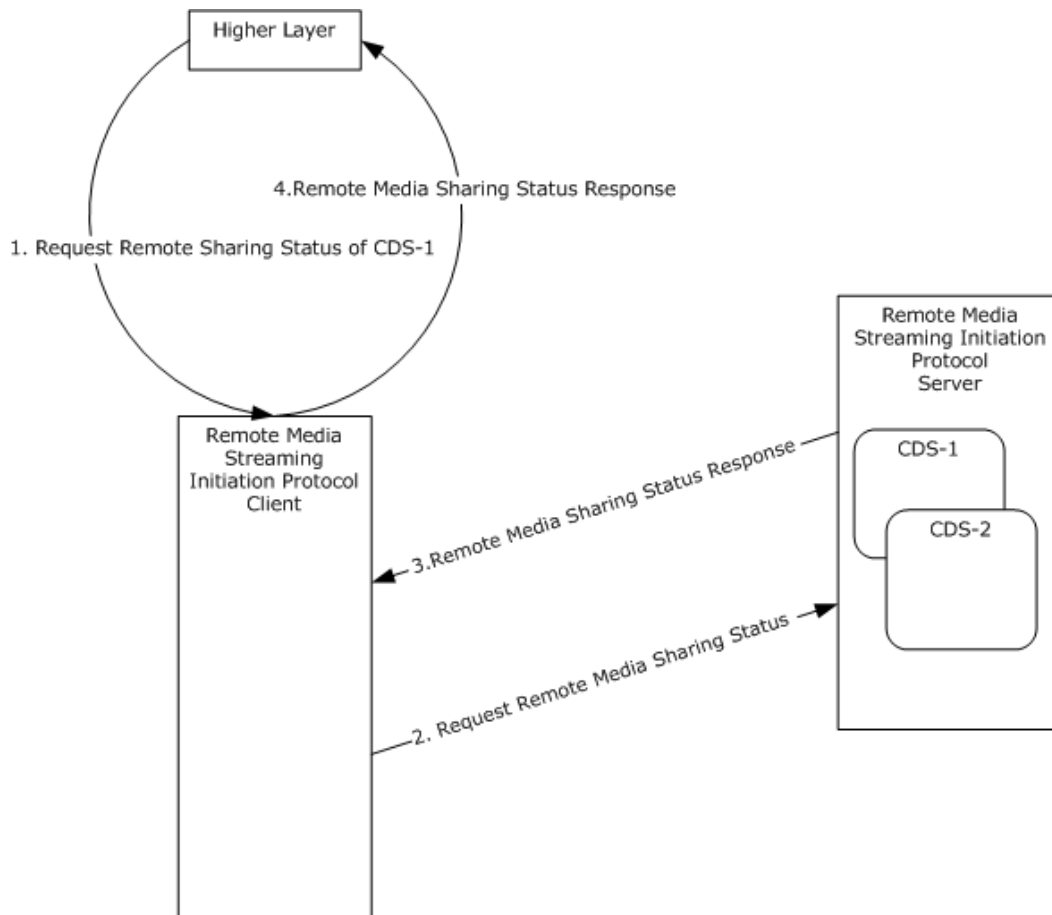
Higher Layer

4.Remote Media Sharing Status Response

1. Request Remote Sharing Status of CDS-1

Remote Media Streaming Initiation Protocol Server

CDS-1

CDS-2

Remote Media Streaming Initiation Protocol Client

3.Remote Media Sharing Status Response

2. Request Remote Media Sharing Status